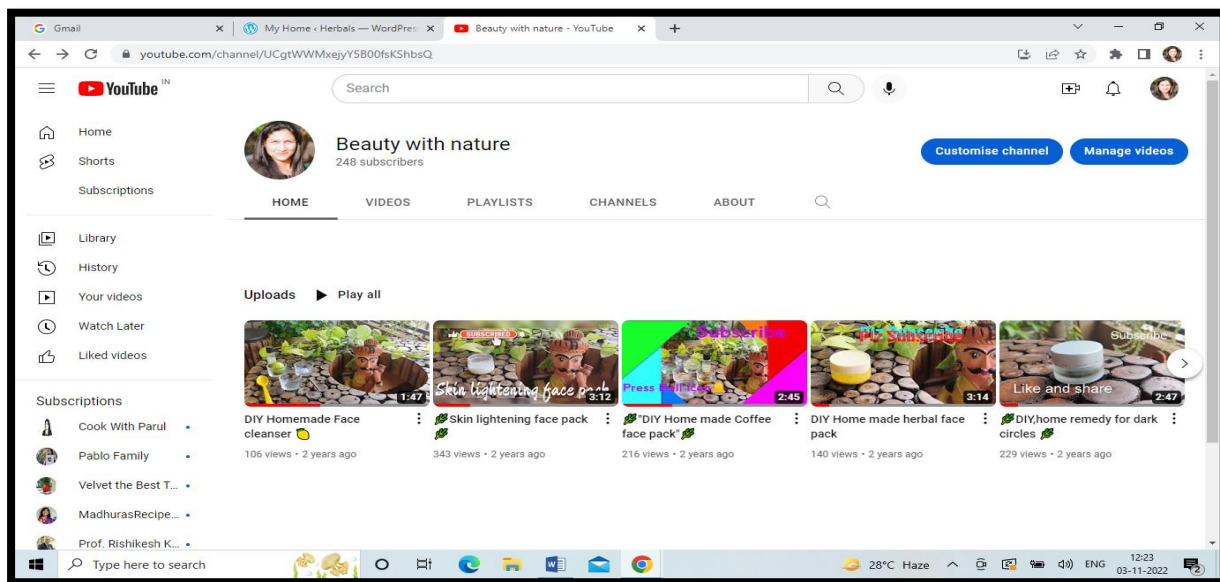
Gmail
My Home ‹ Herbals — WordPres
Beauty with nature - YouTube
youtube.com/channel/UCgtWWMxejyY5B00fsKShbsQ

YouTube IN
Search

Home
Shorts
Subscriptions

Library
History
Your videos
Watch Later
Liked videos

Subscriptions
Cook With Parul
Pablo Family
Velvet the Best T...
MadhurasRecipe...
Prof. Rishikesh K...

Beauty with nature
248 subscribers
Customise channel
Manage videos

HOME
VIDEOS
PLAYLISTS
CHANNELS
ABOUT

Uploads
Play all

1:47
DIY Homemade Face cleanser
106 views • 2 years ago

SUBSCRIBED
Skin lightening face pack
3:12
Skin lightening face pack
343 views • 2 years ago

Subscribe
Press Bell Icon
2:45
"DIY Home made Coffee face pack"
216 views • 2 years ago

Plz Subscribe
3:14
DIY Home made herbal face pack
140 views • 2 years ago

Subscribe
Like and share
2:47
DIY,home remedy for dark circles
229 views • 2 years ago

Type here to search
28°C Haze
ENG
12:23
03-11-2022